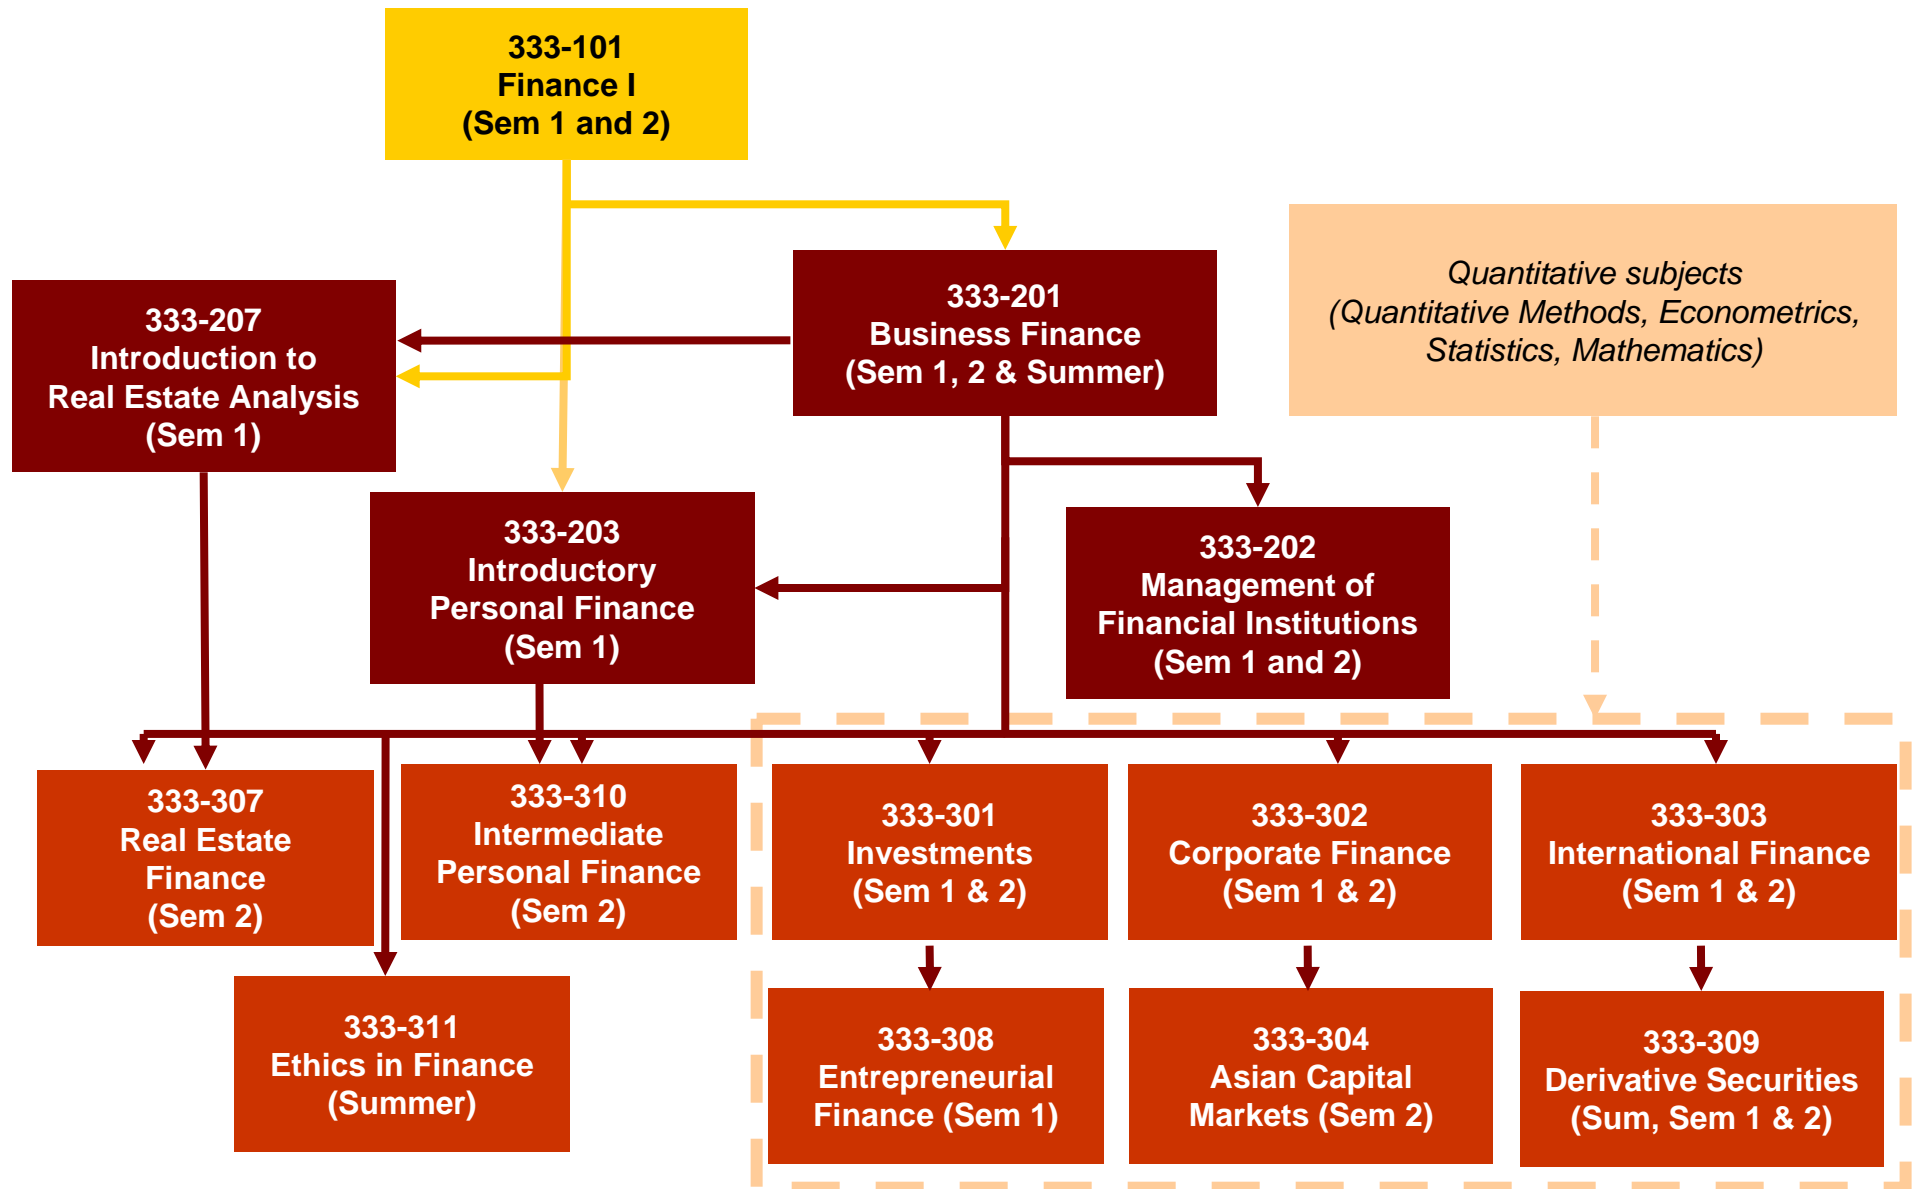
333-101
Finance I
(Sem 1 and 2)

333-207
Introduction to
Real Estate Analysis
(Sem 1)

333-201
Business Finance
(Sem 1, 2 & Summer)

Quantitative subjects
(Quantitative Methods, Econometrics, Statistics, Mathematics)

333-203
Introductory
Personal Finance
(Sem 1)

333-202
Management of
Financial Institutions
(Sem 1 and 2)

333-307
Real Estate
Finance
(Sem 2)

333-310
Intermediate
Personal Finance
(Sem 2)

333-301
Investments
(Sem 1 & 2)

333-302
Corporate Finance
(Sem 1 & 2)

333-303
International Finance
(Sem 1 & 2)

333-311
Ethics in Finance
(Summer)

333-308
Entrepreneurial
Finance (Sem 1)

333-304
Asian Capital
Markets (Sem 2)

333-309
Derivative Securities
(Sum, Sem 1 & 2)